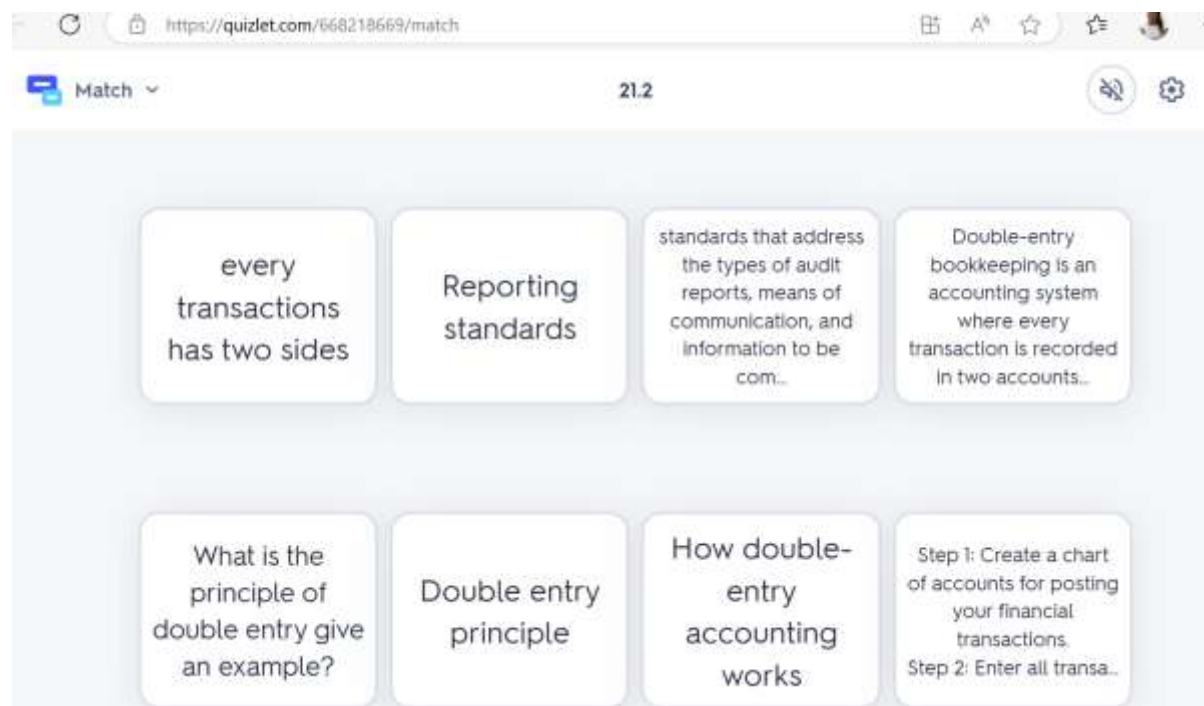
https://quizlet.com/668218669/match

Match

21.2

every transactions has two sides

Reporting standards

standards that address the types of audit reports, means of communication, and information to be com...

Double-entry bookkeeping is an accounting system where every transaction is recorded in two accounts...

What is the principle of double entry give an example?

Double entry principle

How double-entry accounting works

Step 1: Create a chart of accounts for posting your financial transactions.
Step 2: Enter all transa...